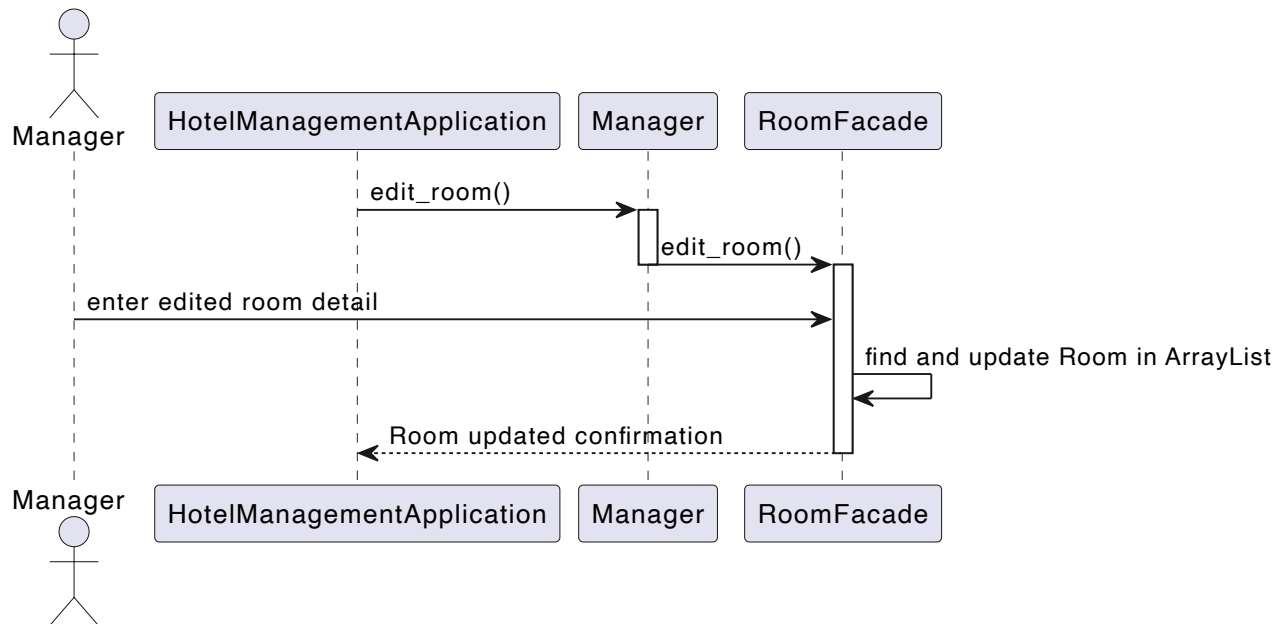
Manager

HotelManagementApplication

Manager

RoomFacade

edit_room()

edit_room()

enter edited room detail

find and update Room in ArrayList

Room updated confirmation

Manager

HotelManagementApplication

Manager

RoomFacade